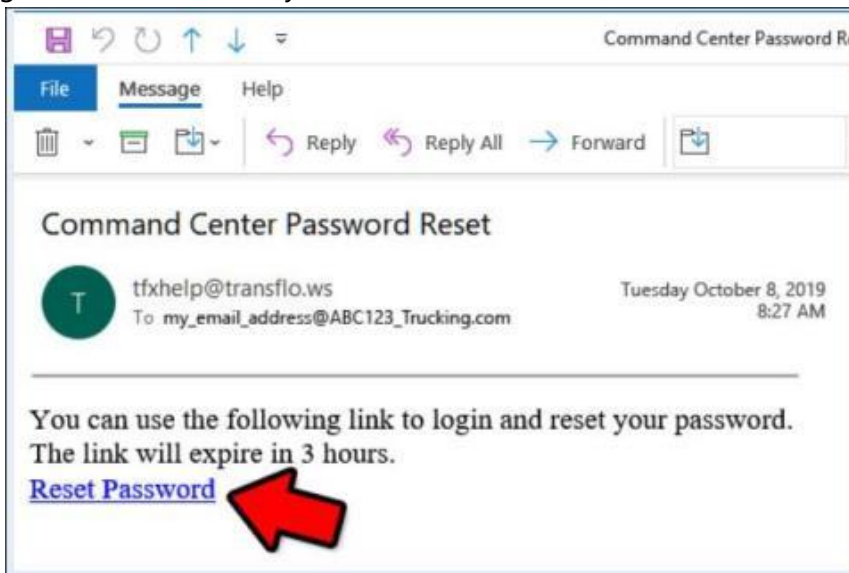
Command Center Password R

File Message Help

Reply Reply All Forward

Command Center Password Reset

T

tfxhelp@transflo.ws
To my_email_address@ABC123_Trucking.com

Tuesday October 8, 2019
8:27 AM

You can use the following link to login and reset your password. The link will expire in 3 hours.
Reset Password